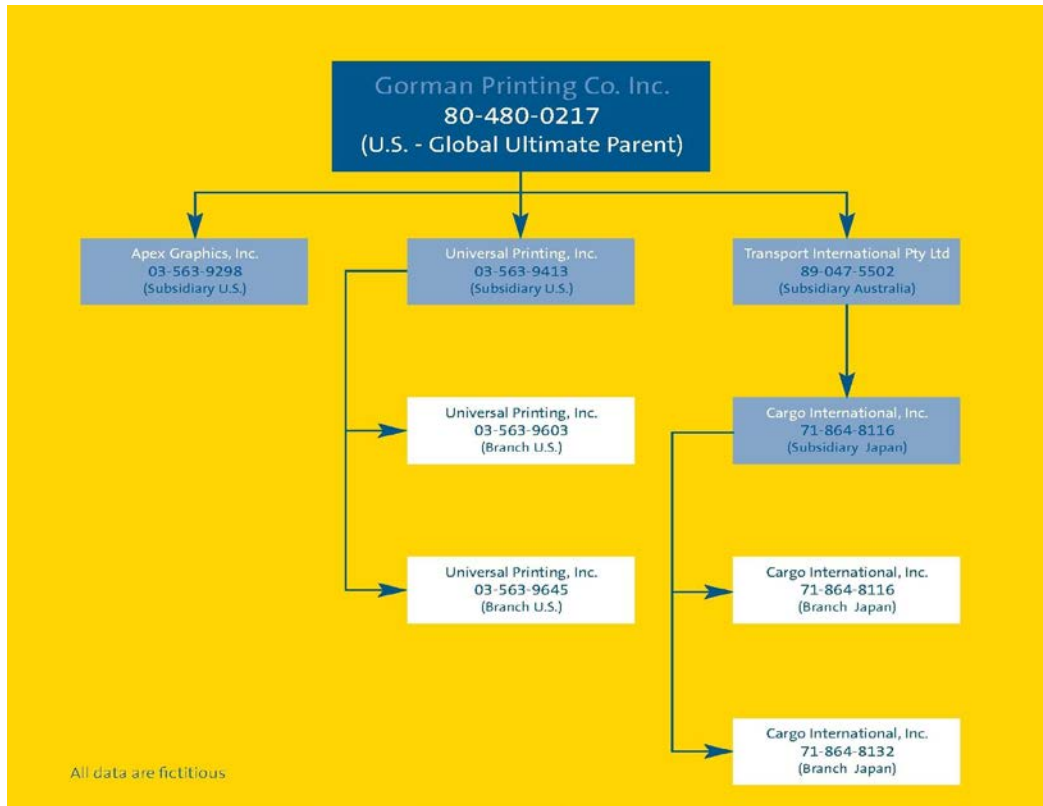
Gorman Printing Co. Inc.
80-480-0217
(U.S. - Global Ultimate Parent)

Apex Graphics, Inc.
03-563-9298
(Subsidiary U.S.)

Universal Printing, Inc.
03-563-9413
(Subsidiary U.S.)

Transport International Pty Ltd
89-047-5502
(Subsidiary Australia)

Universal Printing, Inc.
03-563-9603
(Branch U.S.)

Cargo International, Inc.
71-864-8116
(Subsidiary Japan)

Universal Printing, Inc.
03-563-9645
(Branch U.S.)

Cargo International, Inc.
71-864-8116
(Branch Japan)

Cargo International, Inc.
71-864-8132
(Branch Japan)

All data are fictitious